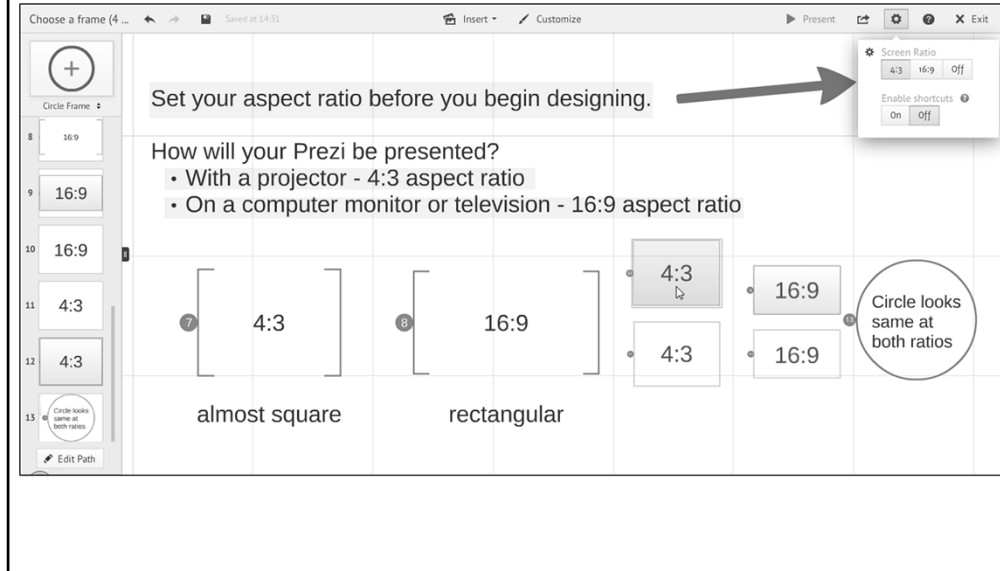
Choose a frame (4 ... Saved at 14:31 Insert Customize Present Exit

Circle Frame

8 16:9

9 16:9

10 16:9

11 4:3

12 4:3

13 Circle looks same at both ratios

Edit Path

Screen Ratio
4:3 16:9 Off

Enable shortcuts
On Off

Set your aspect ratio before you begin designing.

How will your Prezi be presented?
• With a projector - 4:3 aspect ratio
• On a computer monitor or television - 16:9 aspect ratio

7 4:3

8 16:9

4:3

16:9

4:3

16:9

13 Circle looks same at both ratios

almost square

rectangular